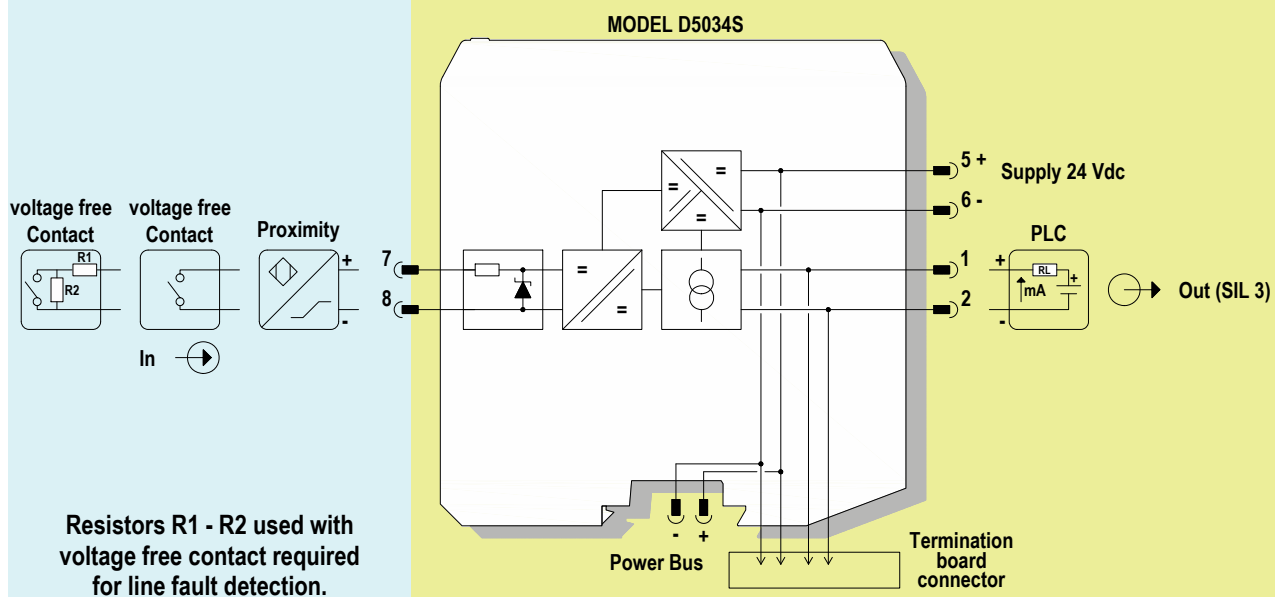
MODEL D5034S

voltage free Contact
R1
R2

voltage free Contact

Proximity
+
-

In

7
8

=
=
=
=
=
=

5 +
6 -
Supply 24 Vdc

1
2
PLC
+
-
RL
+
mA
Out (SIL 3)

-
+
Power Bus

Termination board connector

Resistors R1 - R2 used with voltage free contact required for line fault detection.